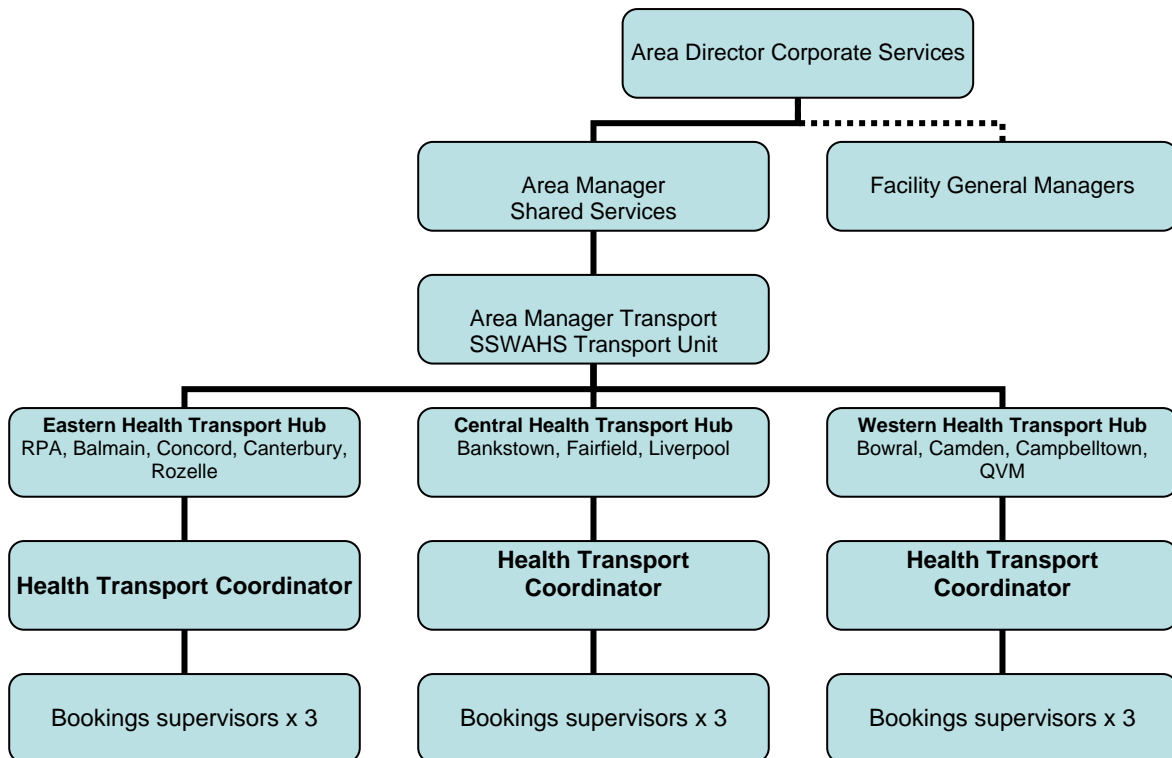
Area Director Corporate Services

Area Manager
Shared Services

Facility General Managers

Area Manager Transport
SSWAHS Transport Unit

**Eastern Health Transport Hub**
RPA, Balmain, Concord, Canterbury, Rozelle

**Central Health Transport Hub**
Bankstown, Fairfield, Liverpool

**Western Health Transport Hub**
Bowral, Camden, Campbelltown, QVM

**Health Transport Coordinator**

**Health Transport Coordinator**

**Health Transport Coordinator**

Bookings supervisors x 3

Bookings supervisors x 3

Bookings supervisors x 3